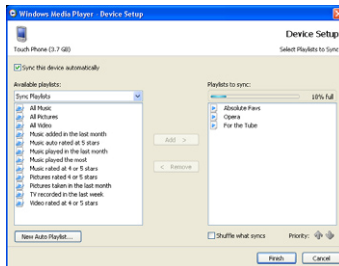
Windows Media Player - Device Setup

Touch Phone (3.7 GB)

Device Setup

Select Playlists to Sync

Sync this device automatically

Available playlists:

Sync Playlists

All Music
All Pictures
All Video
Music added in the last month
Music auto rated at 5 stars
Music played in the last month
Music played the most
Music rated at 4 or 5 stars
Pictures rated 4 or 5 stars
Pictures taken in the last month
TV recorded in the last week
Video rated at 4 or 5 stars

Add >

< Remove

Playlists to sync:

10% full

Absolute Favs
Opera
For the Tube

New Auto Playlist...

Shuffle what syncs

Priority:

Finish

Cancel